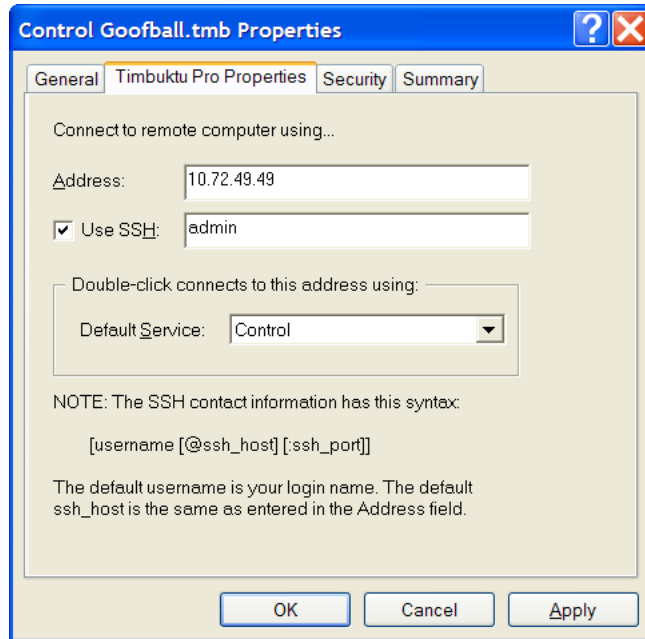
Control Goofball.tmb Properties

?

General | Timbuktu Pro Properties | Security | Summary

Connect to remote computer using...

Address: 10.72.49.49

Use SSH: admin

Double-click connects to this address using:

Default Service: Control

NOTE: The SSH contact information has this syntax:

[username [@ssh_host] [:ssh_port]]

The default username is your login name. The default ssh_host is the same as entered in the Address field.

OK | Cancel | Apply